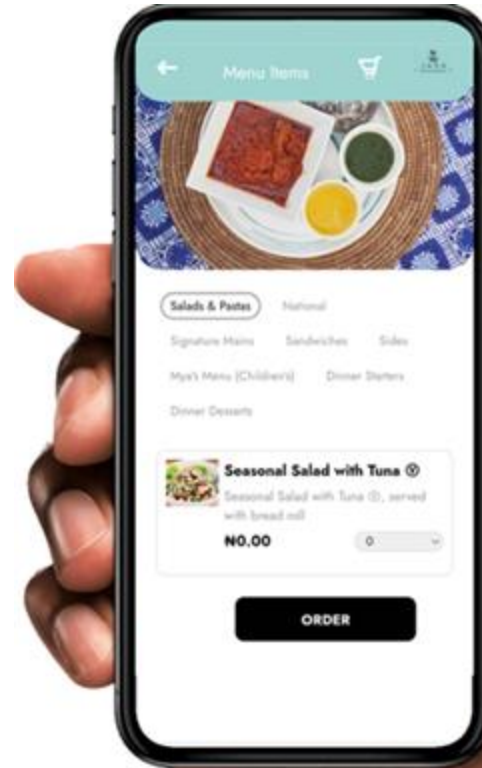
Menu Items

Salads & Pastas
National
Signature Mains
Sandwiches
Sides
Mya's Menu (Children's)
Dinner Starters
Dinner Desserts

Seasonal Salad with Tuna ®
Seasonal Salad with Tuna ®, served with bread roll
₦0.00
0

ORDER